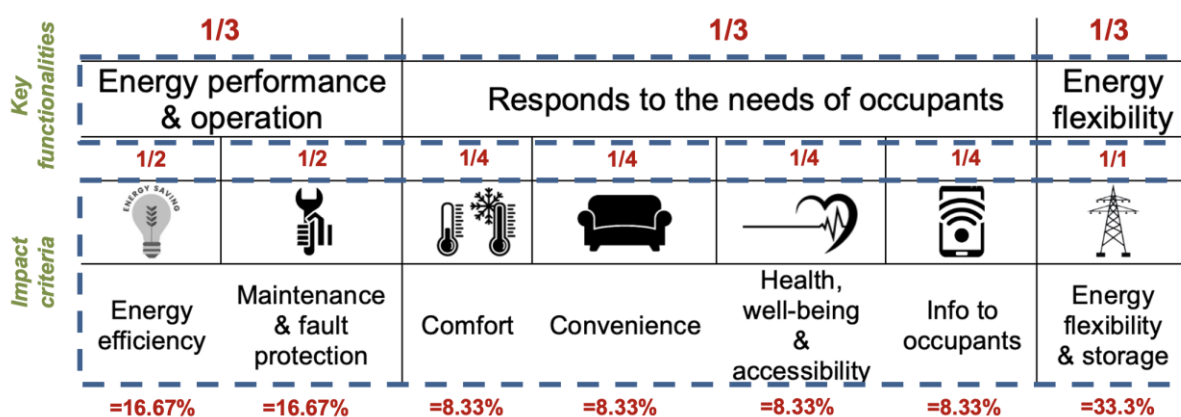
Key functionalities

Impact criteria

| 1/3 | | 1/3 | | | | 1/3 |
|---|---|---|---|---|---|---|
| Energy performance & operation | | Responds to the needs of occupants | | | | Energy flexibility |
| 1/2 | 1/2 | 1/4 | 1/4 | 1/4 | 1/4 | 1/1 |
| ENERGY SAVING | | | | | | |
| Energy efficiency | Maintenance & fault protection | Comfort | Convenience | Health, well-being & accessibility | Info to occupants | Energy flexibility & storage |
| =16.67% | =16.67% | =8.33% | =8.33% | =8.33% | =8.33% | =33.3% |